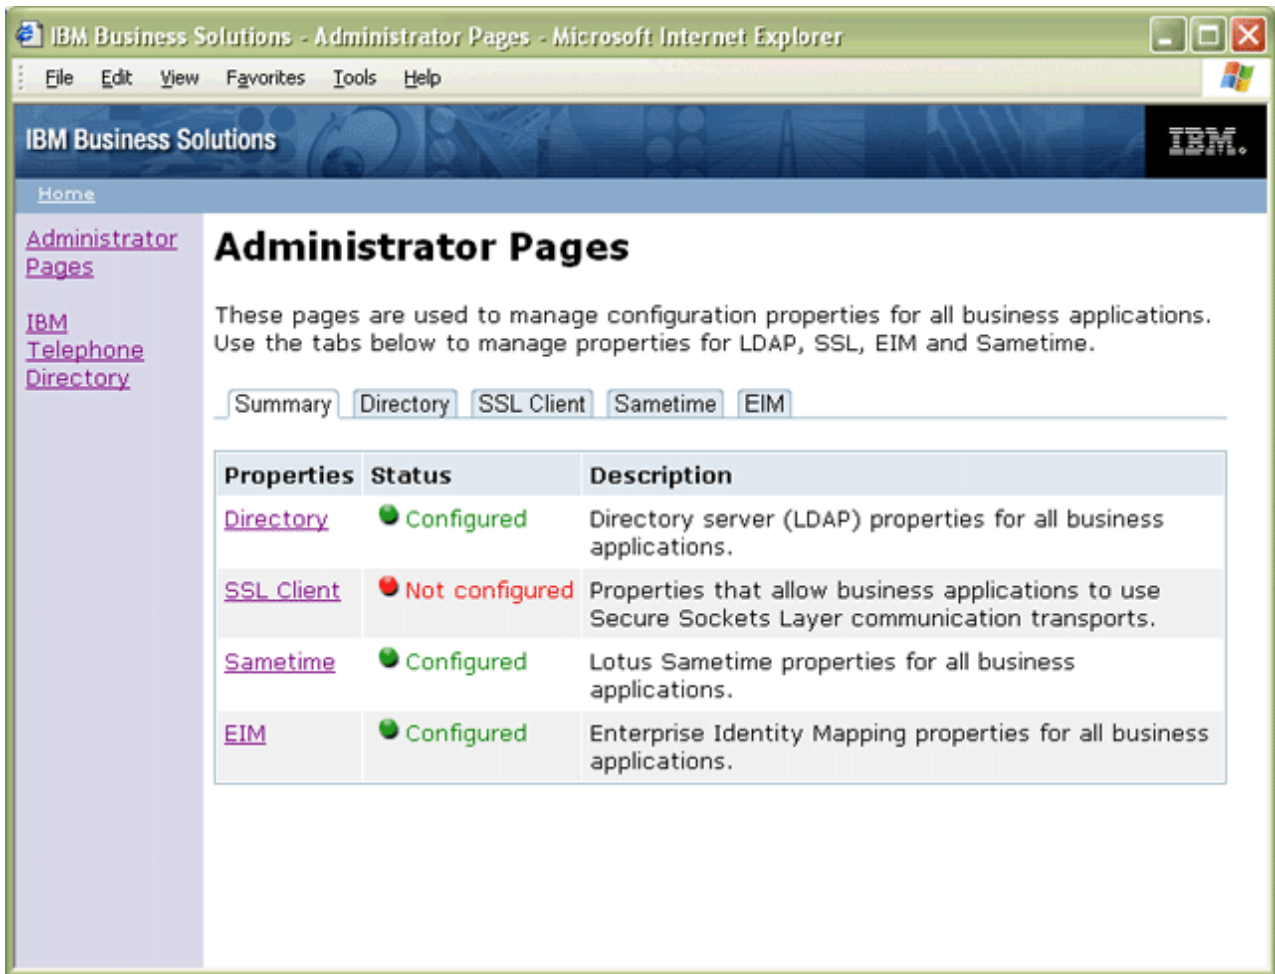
IBM Business Solutions - Administrator Pages - Microsoft Internet Explorer

File Edit View Favorites Tools Help

IBM Business Solutions

IBM.

Home

Administrator Pages

IBM Telephone Directory

Administrator Pages

These pages are used to manage configuration properties for all business applications. Use the tabs below to manage properties for LDAP, SSL, EIM and Sametime.

Summary Directory SSL Client Sametime EIM

| Properties | Status | Description |
|---|---|---|
| Directory | Configured | Directory server (LDAP) properties for all business applications. |
| SSL Client | Not configured | Properties that allow business applications to use Secure Sockets Layer communication transports. |
| Sametime | Configured | Lotus Sametime properties for all business applications. |
| EIM | Configured | Enterprise Identity Mapping properties for all business applications. |